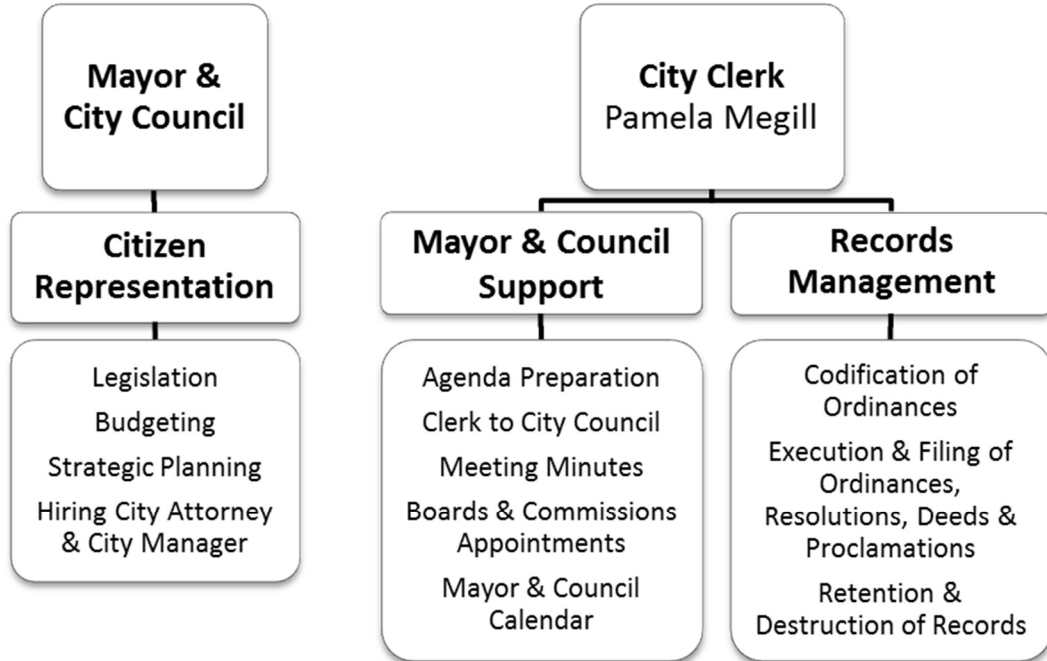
Mayor & City Council

Citizen Representation

Legislation
Budgeting
Strategic Planning
Hiring City Attorney & City Manager

City Clerk
Pamela Megill

Mayor & Council Support

Agenda Preparation
Clerk to City Council
Meeting Minutes
Boards & Commissions Appointments
Mayor & Council Calendar

Records Management

Codification of Ordinances
Execution & Filing of Ordinances, Resolutions, Deeds & Proclamations
Retention & Destruction of Records